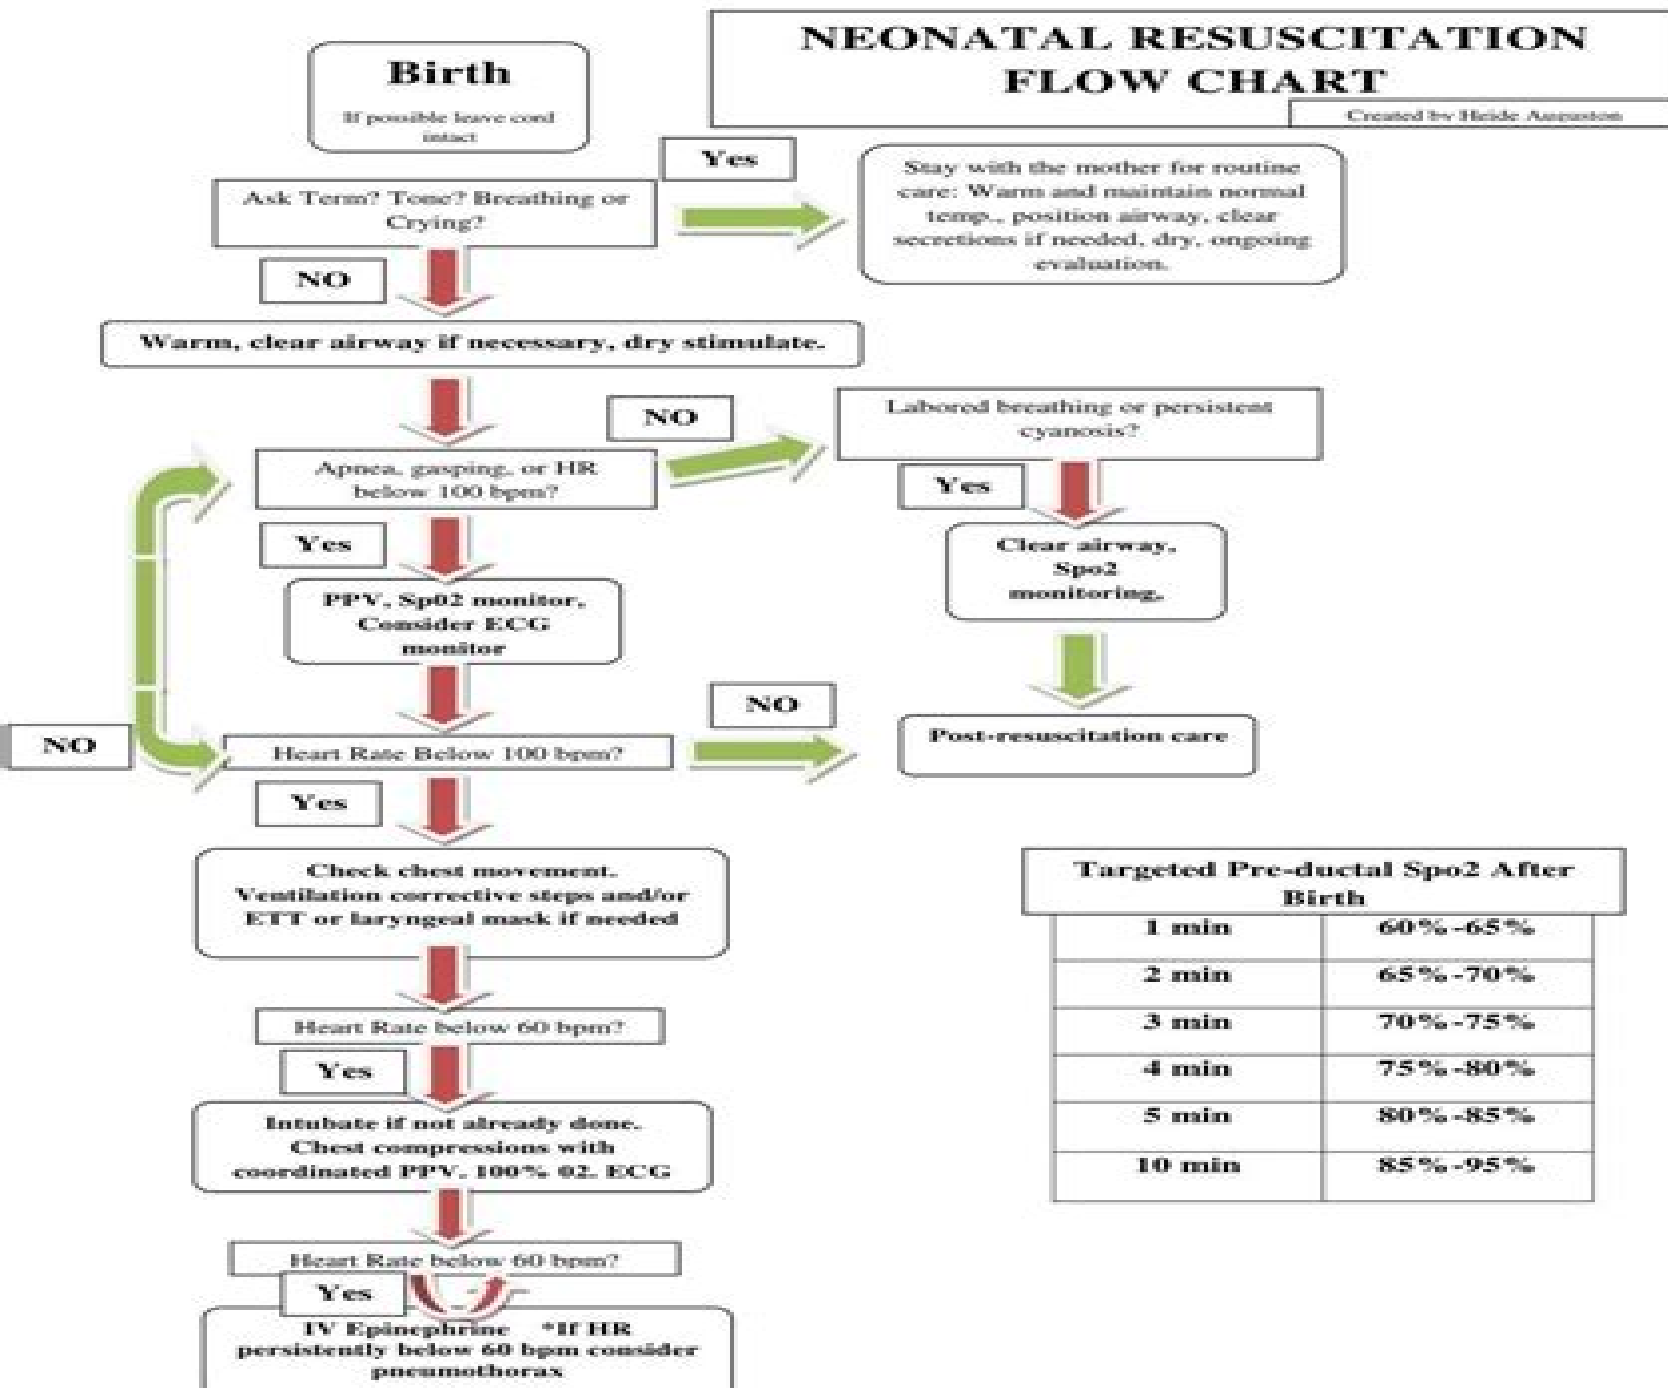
NEONATAL RESUSCITATION FLOW CHART

Created by Heide Augeston

Birth

If possible leave cord intact

Yes

Ask Term? Tone? Breathing or Crying?

Stay with the mother for routine care: Warm and maintain normal temp., position airway, clear secretions if needed, dry, ongoing evaluation.

NO

Warm, clear airway if necessary, dry stimulate.

NO

Labored breathing or persistent cyanosis?

Apnea, gasping, or HR below 100 bpm?

Yes

Yes

Clear airway, Spo2 monitoring.

PPV, Sp02 monitor, Consider ECG monitor

NO

NO

Post-resuscitation care

Heart Rate Below 100 bpm?

Yes

Check chest movement. Ventilation corrective steps and/or ETT or laryngeal mask if needed

Heart Rate below 60 bpm?

Yes

Intubate if not already done. Chest compressions with coordinated PPV, 100% 02. ECG

Heart Rate below 60 bpm?

Yes

IV Epinephrine *If HR persistently below 60 bpm consider pneumothorax

| Targeted Pre-ductal Spo2 After Birth | |
|---|---|
| 1 min | 60%-65% |
| 2 min | 65%-70% |
| 3 min | 70%-75% |
| 4 min | 75%-80% |
| 5 min | 80%-85% |
| 10 min | 85%-95% |